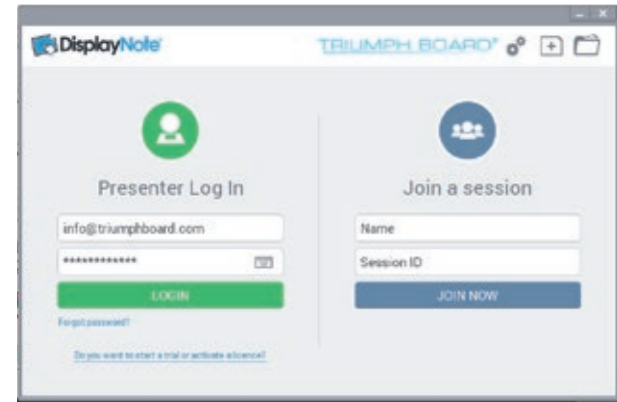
DisplayNote

TRIUMPH BOARD®

Presenter Log In

info@triumphboard.com

*************

LOGIN

Forgot password?

Do you want to start a trial or activate a licence?

Join a session

Name

Session ID

JOIN NOW